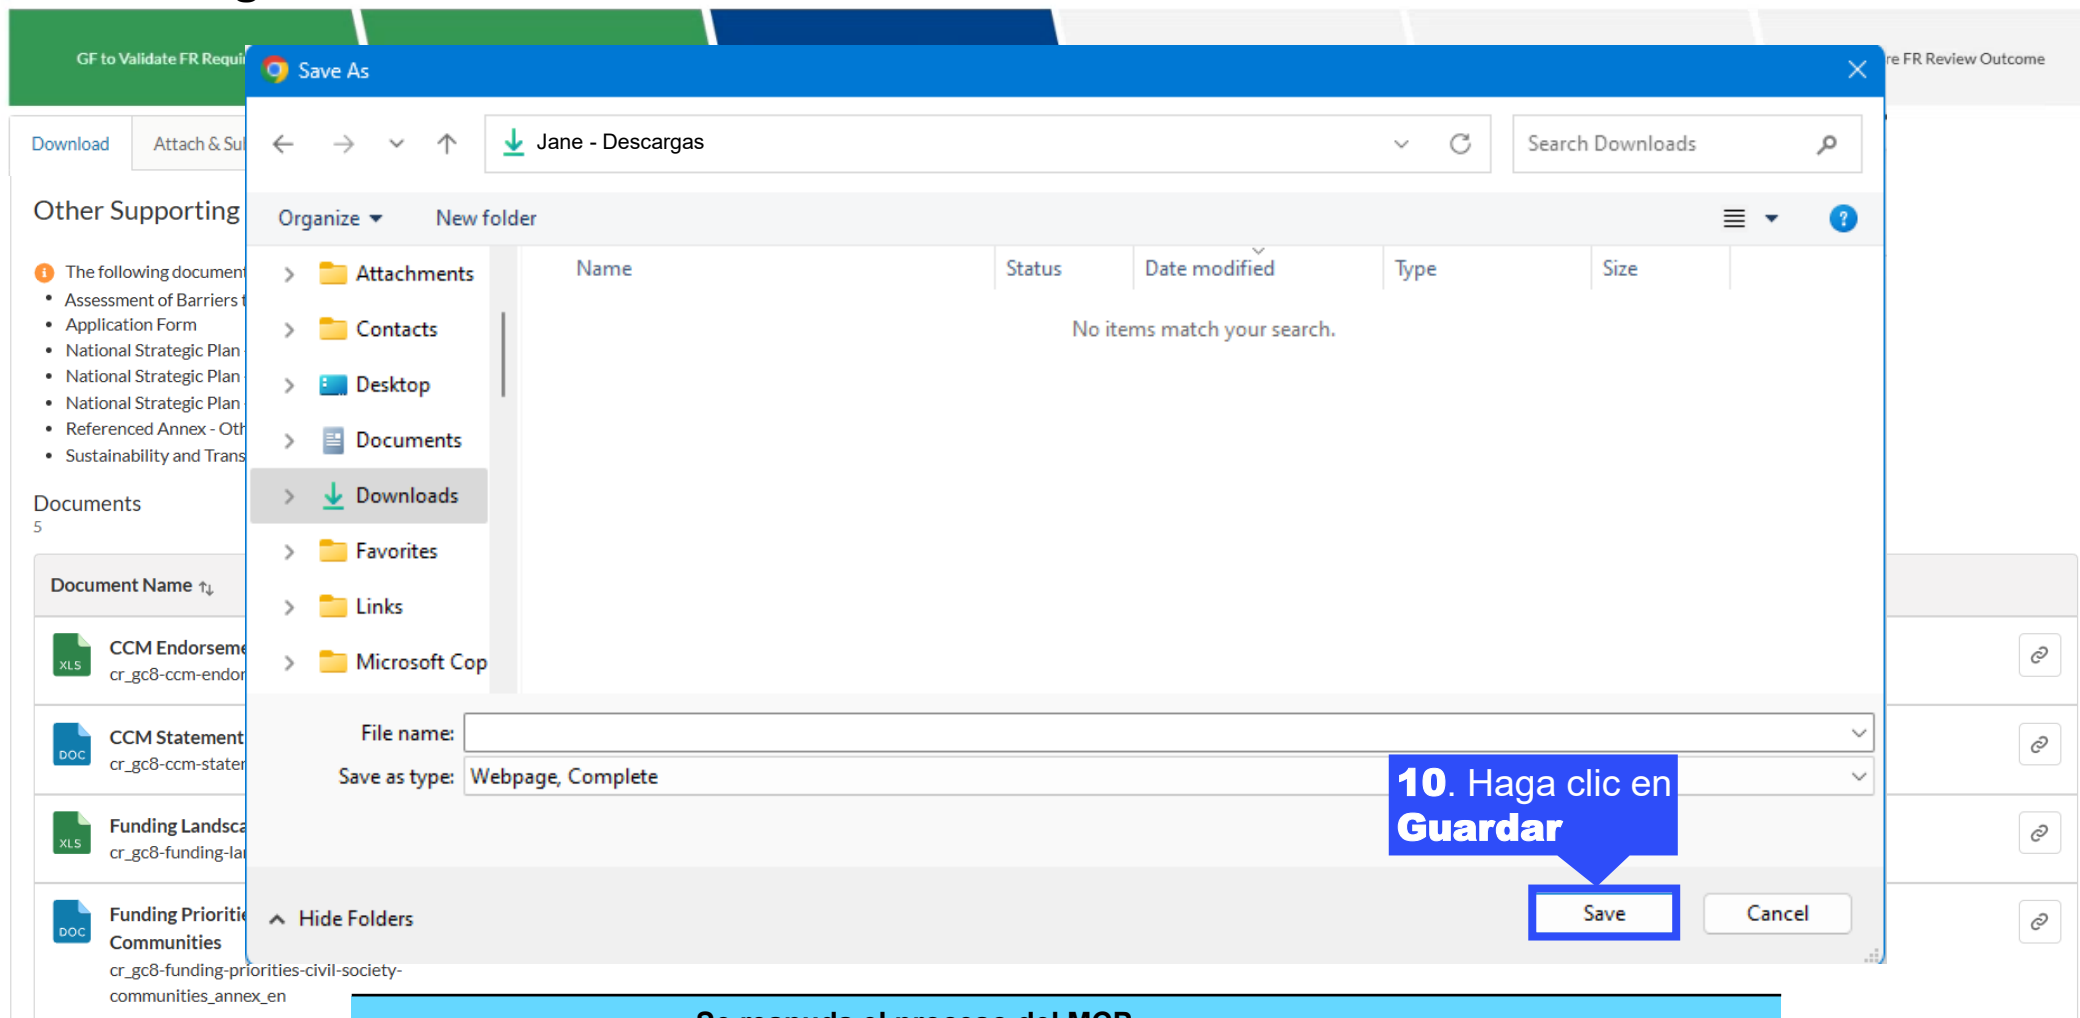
GF to Validate FR Requi

re FR Review Outcome

Download

Attach & Sul

Other Supporting

The following document

- Assessment of Barriers t
- Application Form
- National Strategic Plan
- National Strategic Plan
- National Strategic Plan
- Referenced Annex - Oth
- Sustainability and Trans

Documents
5

Document Name

XLS CCM Endorseme
cr_gc8-ccm-endor

DOC CCM Statement
cr_gc8-ccm-stater

XLS Funding Landsca
cr_gc8-funding-la

DOC Funding Prioriti
Communities
cr_gc8-funding-priorities-civil-society-communities_annex_en

Save As

Jane - Descargas

Search Downloads

Organize New folder

Attachments
Contacts
Desktop
Documents
Downloads
Favorites
Links
Microsoft Cop

| Name | Status | Date modified | Type | Size |
|---|---|---|---|---|

No items match your search.

File name:
Save as type: Webpage, Complete

10. Haga clic en Guardar

Hide Folders

Save
Cancel

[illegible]